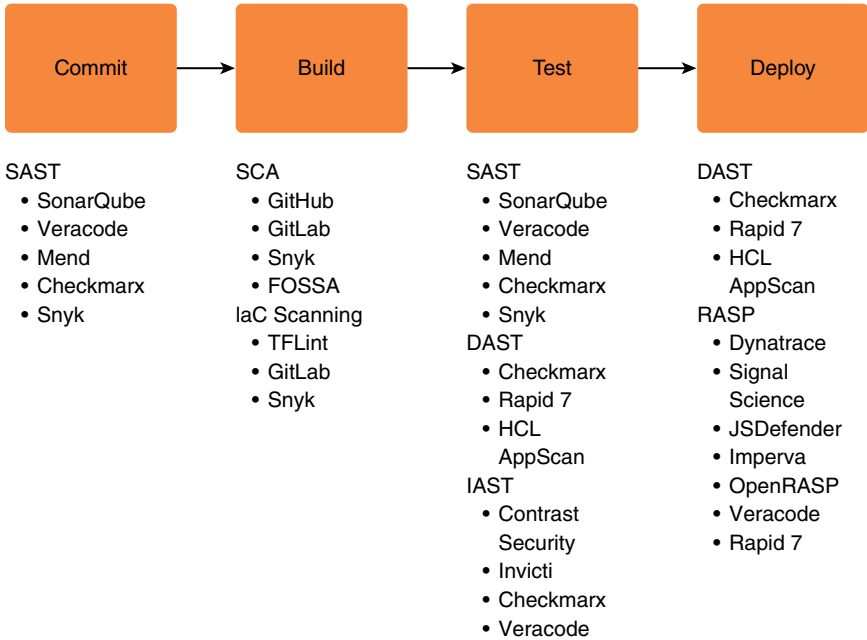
Commit

Build

Test

Deploy

SAST
- SonarQube
- Veracode
- Mend
- Checkmarx
- Snyk

SCA
- GitHub
- GitLab
- Snyk
- FOSSA

IaC Scanning
- TFLint
- GitLab
- Snyk

SAST
- SonarQube
- Veracode
- Mend
- Checkmarx
- Snyk

DAST
- Checkmarx
- Rapid 7
- HCL AppScan

IAST
- Contrast Security
- Invicti
- Checkmarx
- Veracode

DAST
- Checkmarx
- Rapid 7
- HCL AppScan

RASP
- Dynatrace
- Signal Science
- JSDefender
- Imperva
- OpenRASP
- Veracode
- Rapid 7